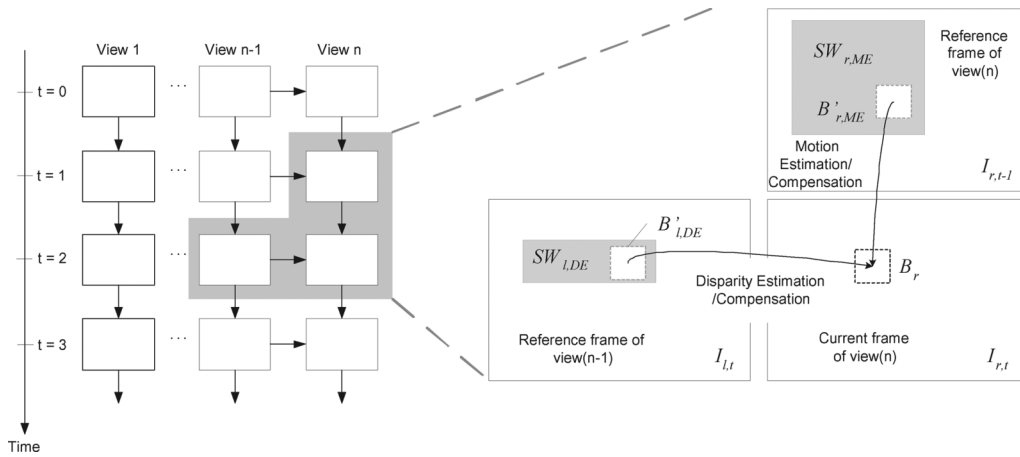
View 1

View n-1

View n

t = 0

t = 1

t = 2

t = 3

Time

...

...

...

...

$SW_{r,ME}$

Reference frame of view(n)

$B'_{r,ME}$

Motion Estimation/ Compensation

$I_{r,t-1}$

$B'_{l,DE}$

$SW_{l,DE}$

Disparity Estimation /Compensation

$B_r$

Reference frame of view(n-1)

$I_{l,t}$

Current frame of view(n)

$I_{r,t}$